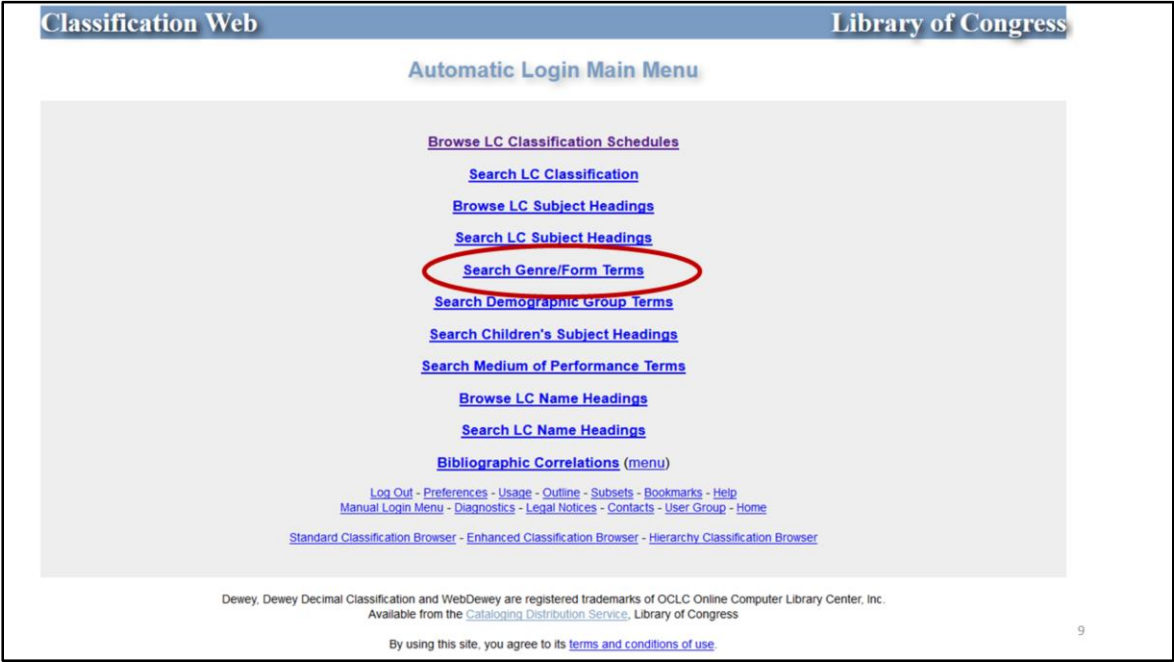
Classification Web

Library of Congress

Automatic Login Main Menu

Browse LC Classification Schedules

Search LC Classification

Browse LC Subject Headings

Search LC Subject Headings

Search Genre/Form Terms

Search Demographic Group Terms

Search Children's Subject Headings

Search Medium of Performance Terms

Browse LC Name Headings

Search LC Name Headings

Bibliographic Correlations (menu)

Log Out - Preferences - Usage - Outline - Subsets - Bookmarks - Help
Manual Login Menu - Diagnostics - Legal Notices - Contacts - User Group - Home

Standard Classification Browser - Enhanced Classification Browser - Hierarchy Classification Browser

Dewey, Dewey Decimal Classification and WebDewey are registered trademarks of OCLC Online Computer Library Center, Inc.
Available from the Cataloging Distribution Service, Library of Congress

By using this site, you agree to its terms and conditions of use.

9